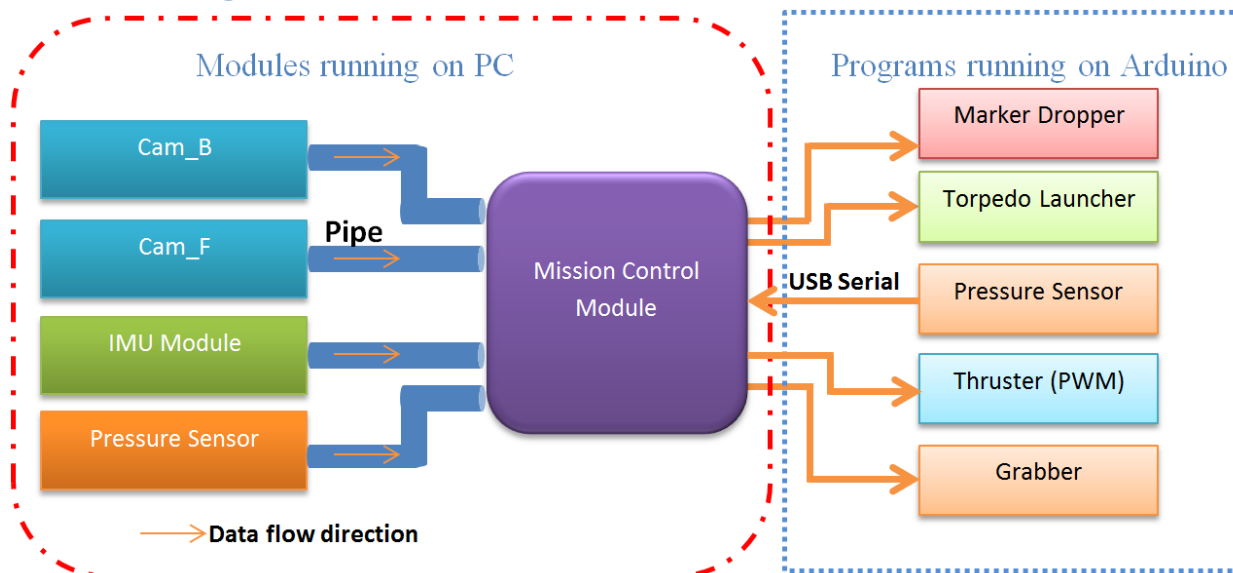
Modules running on PC

Programs running on Arduino

Cam_B

Cam_F

Pipe

IMU Module

Pressure Sensor

Mission Control Module

USB Serial

Marker Dropper

Torpedo Launcher

Pressure Sensor

Thruster (PWM)

Grabber

Data flow direction